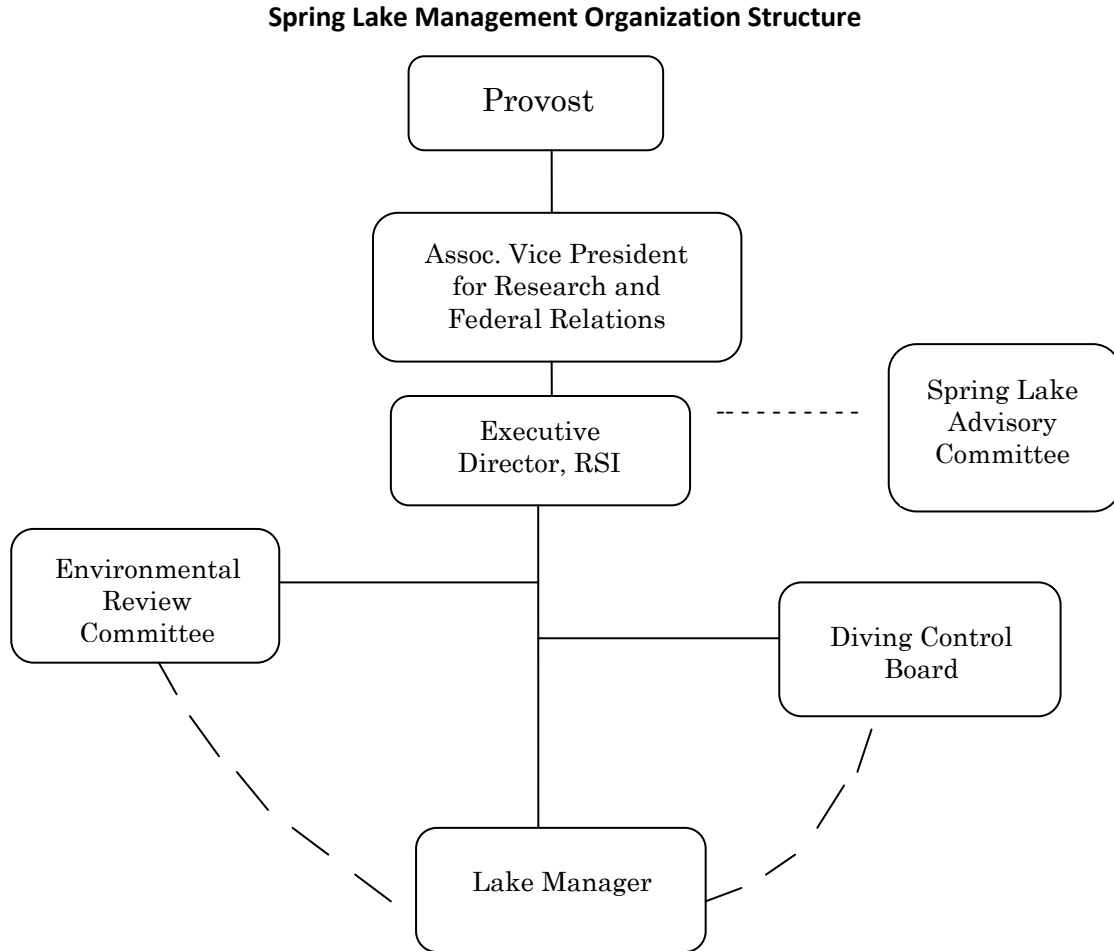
**Spring Lake Management Organization Structure**

Provost

Assoc. Vice President for Research and Federal Relations

Executive Director, RSI

Spring Lake Advisory Committee

Environmental Review Committee

Diving Control Board

Lake Manager